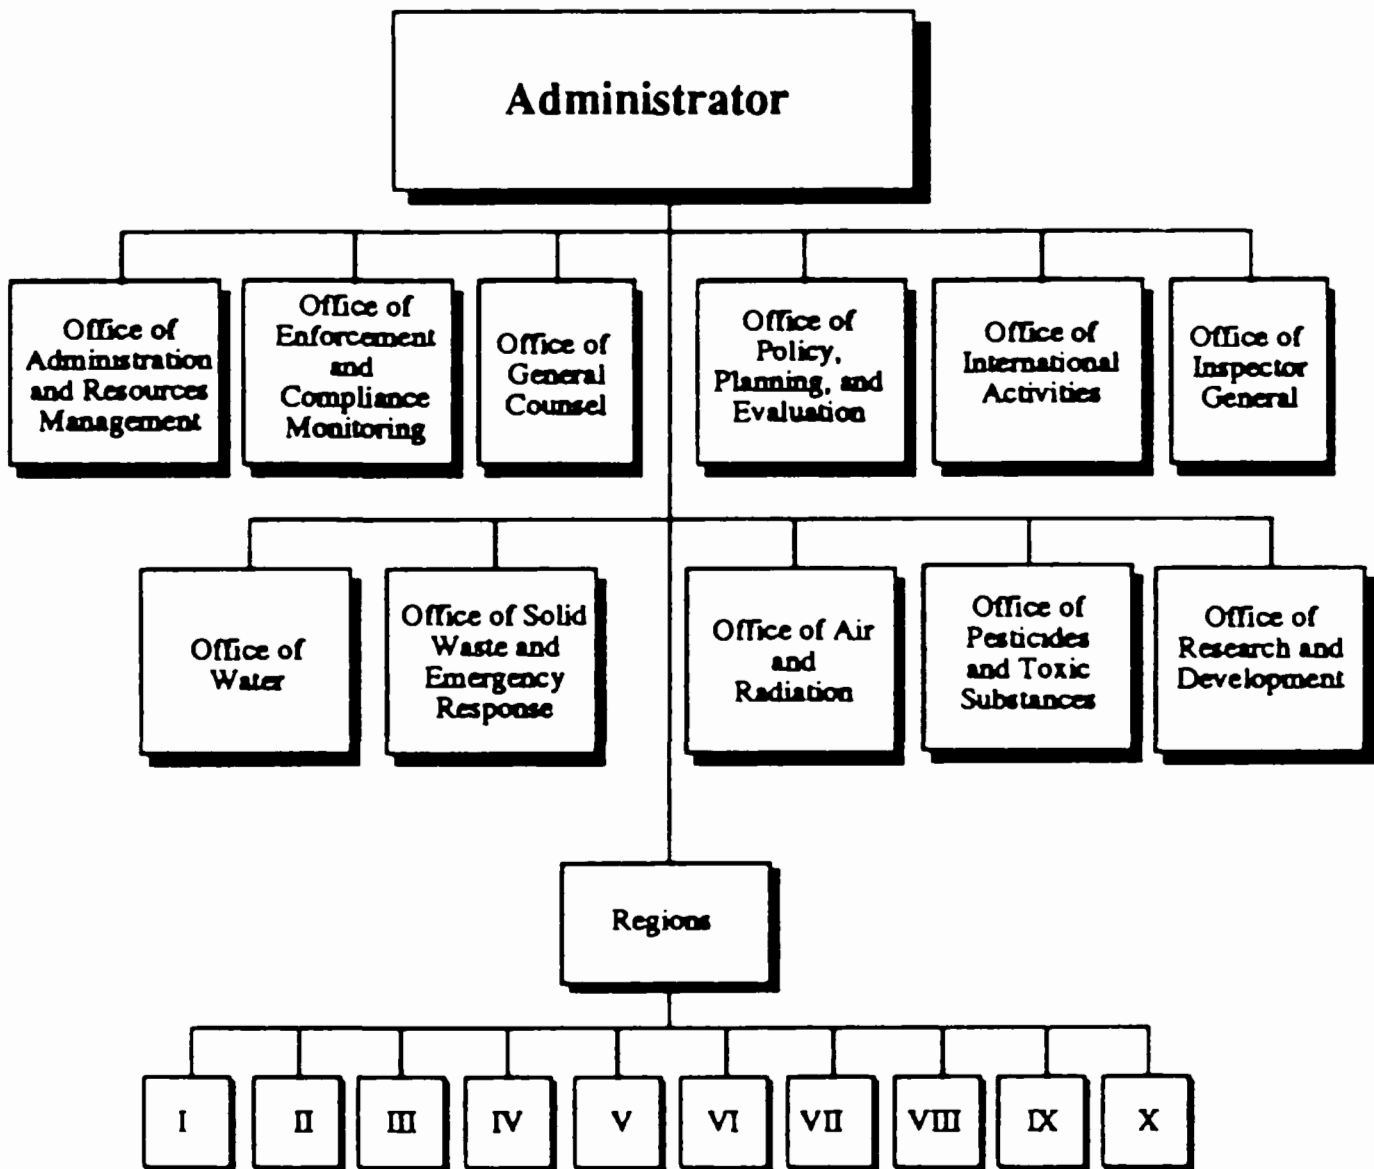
Administrator

Office of Administration and Resources Management

Office of Enforcement and Compliance Monitoring

Office of General Counsel

Office of Policy, Planning, and Evaluation

Office of International Activities

Office of Inspector General

Office of Water

Office of Solid Waste and Emergency Response

Office of Air and Radiation

Office of Pesticides and Toxic Substances

Office of Research and Development

Regions

I

II

III

IV

V

VI

VII

VIII

IX

X